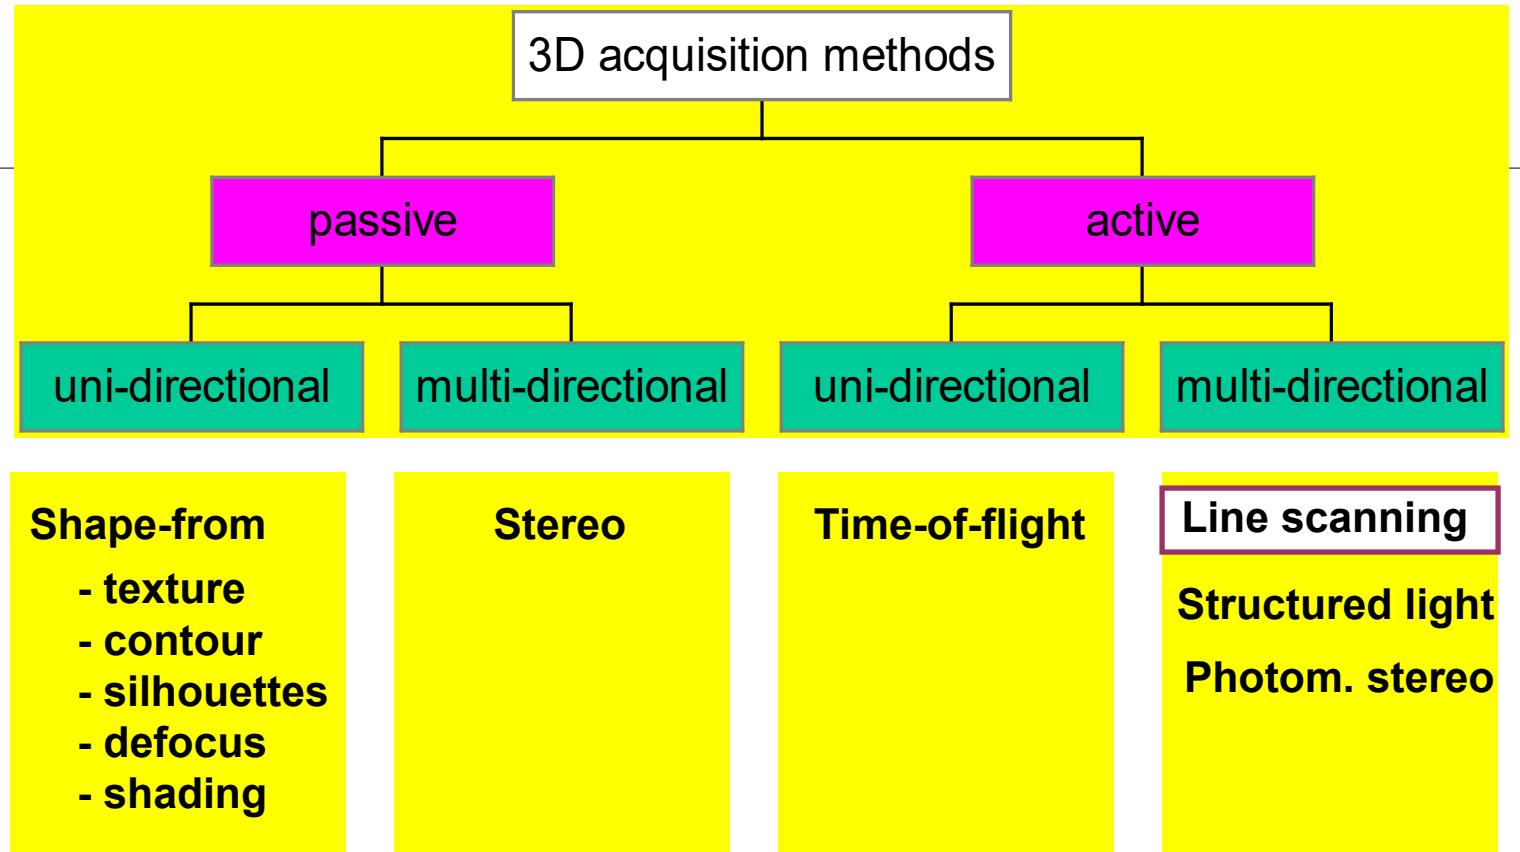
3D acquisition methods

passive

active

uni-directional

multi-directional

uni-directional

multi-directional

Shape-from
- texture
- contour
- silhouettes
- defocus
- shading

Stereo

Time-of-flight

Line scanning

Structured light

Photom. stereo